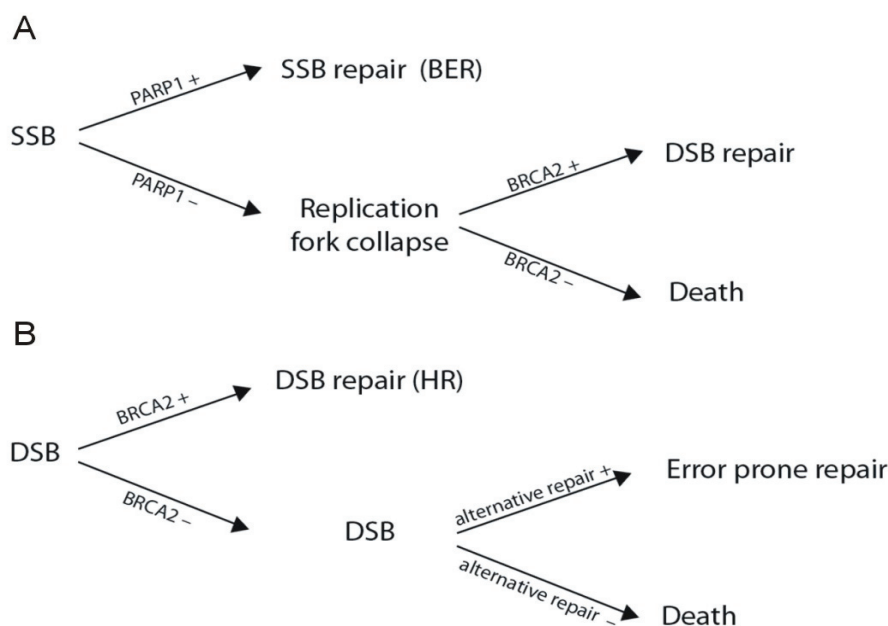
A

SSB

PARP1 +

SSB repair (BER)

PARP1 –

Replication fork collapse

BRCA2 +

DSB repair

BRCA2 –

Death

B

DSB

BRCA2 +

DSB repair (HR)

BRCA2 –

DSB

alternative repair +

Error prone repair

alternative repair –

Death